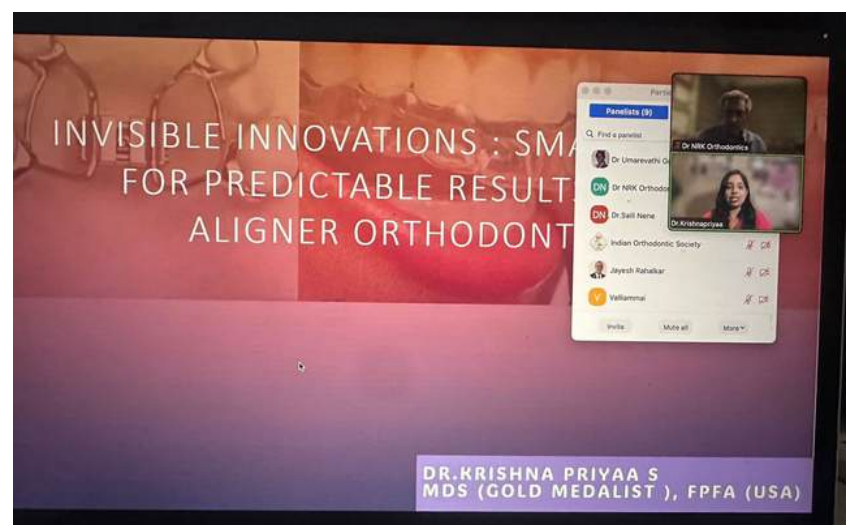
INVISIBLE INNOVATIONS : SMA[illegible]
FOR PREDICTABLE RESULTS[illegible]
ALIGNER ORTHODONT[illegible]

Partic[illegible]
Panelists (9)
Find a panelist
Dr Umarevathi G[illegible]
DN Dr NRK Orthodo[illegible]
DN Dr.Salil Nene
Indian Orthodontic Society
Jayesh Rahalkar
V Valliammai
Invite
Mute all
More

Dr NRK Orthodontics
Dr.Krishnapriyaa

DR.KRISHNA PRIYAA S
MDS (GOLD MEDALIST ), FPFA (USA)